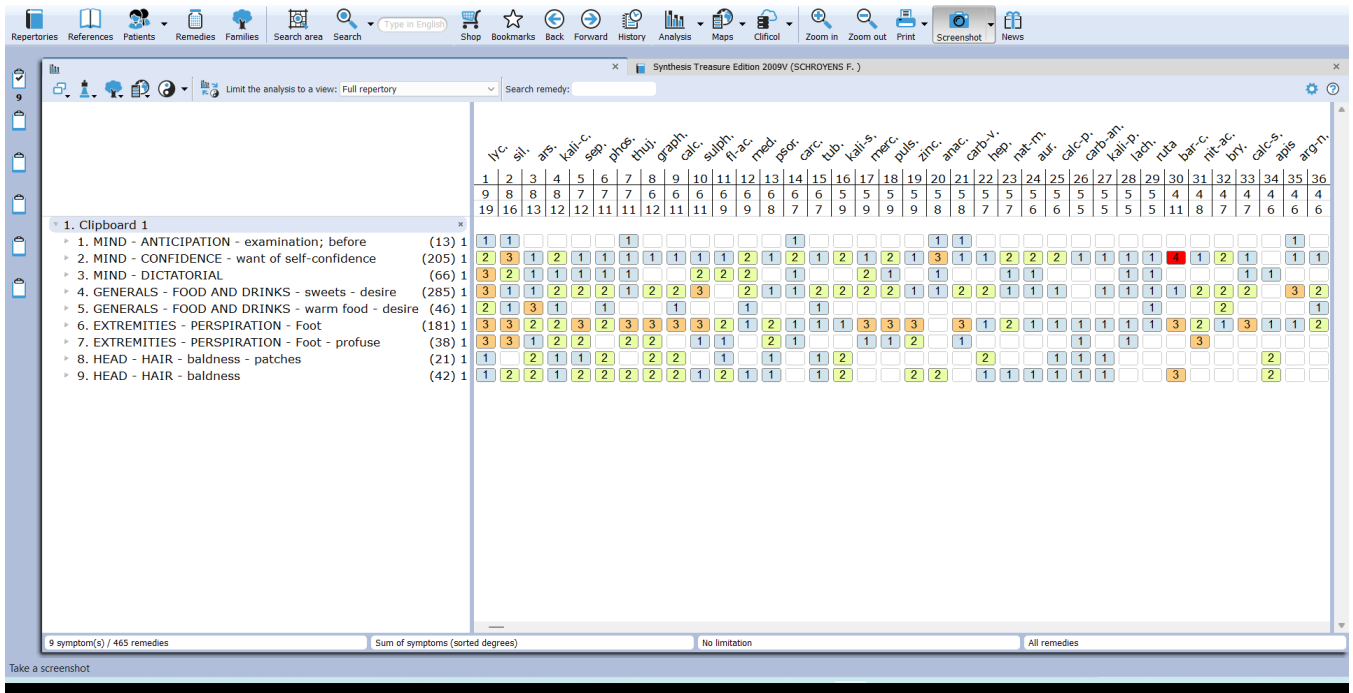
Repertories References Patients Remedies Families Search area Search Type in English Shop Bookmarks Back Forward History Analysis Maps Clificol Zoom in Zoom out Print Screenshot News

9

Synthesis Treasure Edition 2009V (SCHROYENS F. )

Limit the analysis to a view: Full repertory
Search remedy:

| | lyc. | sil. | ars. | kali-c. | sep. | phos. | thuj. | graph. | calc. | sulph. | fl-ac. | med. | psor. | carc. | tub. | kali-s. | merc. | puls. | zinc. | anac. | carb-v. | hep. | nat-m. | aur. | calc-p. | carb-an. | kali-p. | lach. | ruta | bar-c. | nit-ac. | bry. | calc-s. | apis | arg-n. |
|---|---|---|---|---|---|---|---|---|---|---|---|---|---|---|---|---|---|---|---|---|---|---|---|---|---|---|---|---|---|---|---|---|---|---|---|
| | 1 | 2 | 3 | 4 | 5 | 6 | 7 | 8 | 9 | 10 | 11 | 12 | 13 | 14 | 15 | 16 | 17 | 18 | 19 | 20 | 21 | 22 | 23 | 24 | 25 | 26 | 27 | 28 | 29 | 30 | 31 | 32 | 33 | 34 | 35 |
| | 9 | 8 | 8 | 8 | 7 | 7 | 7 | 6 | 6 | 6 | 6 | 6 | 6 | 6 | 6 | 5 | 5 | 5 | 5 | 5 | 5 | 5 | 5 | 5 | 5 | 5 | 5 | 5 | 5 | 4 | 4 | 4 | 4 | 4 | 4 |
| | 19 | 16 | 13 | 12 | 12 | 11 | 11 | 12 | 11 | 11 | 9 | 8 | 7 | 7 | 9 | 9 | 9 | 9 | 8 | 8 | 7 | 7 | 6 | 6 | 5 | 5 | 5 | 5 | 11 | 8 | 7 | 7 | 6 | 6 | 6 |

(36 columns: 1–36; last column arg-n. 36, 4, 6)

1. Clipboard 1
1. MIND - ANTICIPATION - examination; before (13) 1
2. MIND - CONFIDENCE - want of self-confidence (205) 1
3. MIND - DICTATORIAL (66) 1
4. GENERALS - FOOD AND DRINKS - sweets - desire (285) 1
5. GENERALS - FOOD AND DRINKS - warm food - desire (46) 1
6. EXTREMITIES - PERSPIRATION - Foot (181) 1
7. EXTREMITIES - PERSPIRATION - Foot - profuse (38) 1
8. HEAD - HAIR - baldness - patches (21) 1
9. HEAD - HAIR - baldness (42) 1

9 symptom(s) / 465 remedies
Sum of symptoms (sorted degrees)
No limitation
All remedies

Take a screenshot